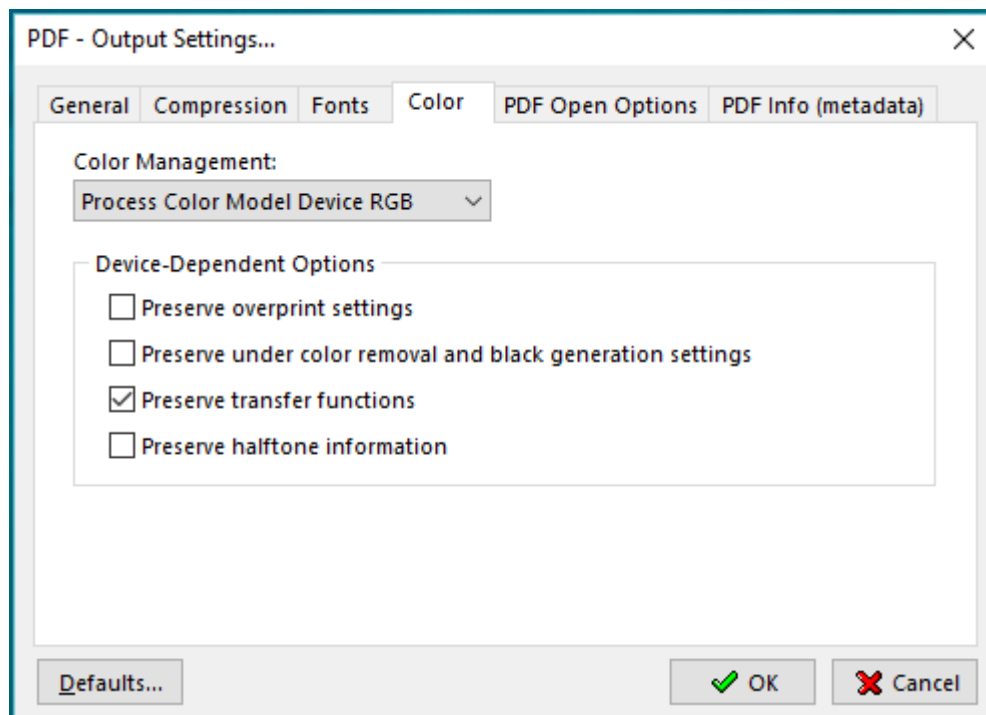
PDF - Output Settings...

General | Compression | Fonts | Color | PDF Open Options | PDF Info (metadata)

Color Management:

Process Color Model Device RGB

Device-Dependent Options

Preserve overprint settings

Preserve under color removal and black generation settings

Preserve transfer functions

Preserve halftone information

Defaults...

OK

Cancel